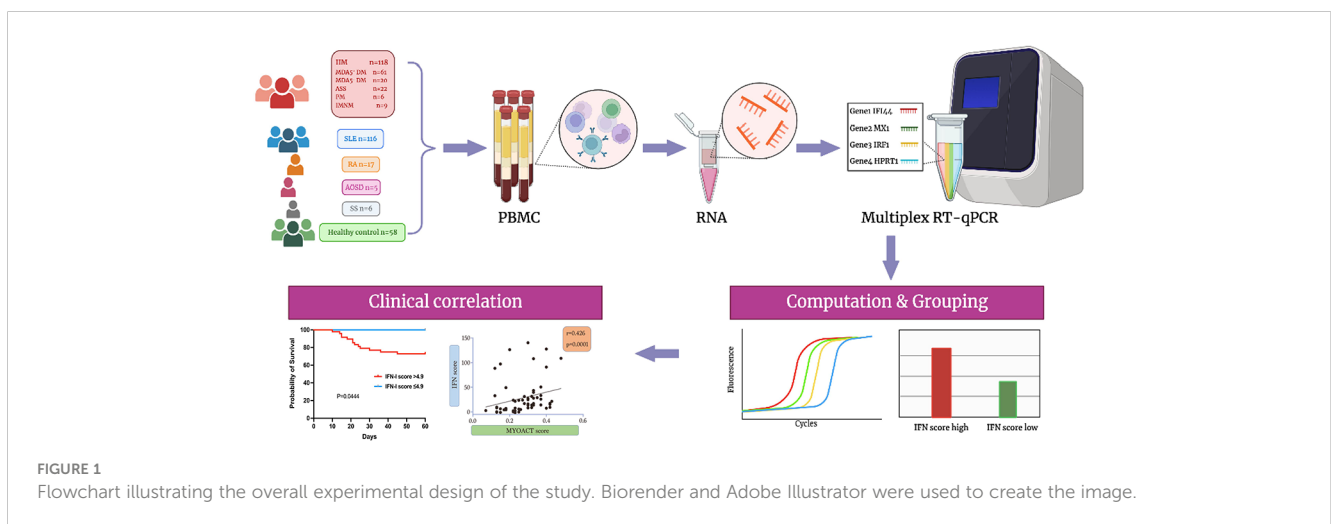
IIM n=118
MDA5+ DM n=61
MDA5- DM n=20
ASS n=22
PM n=6
IMNM n=9

SLE n=116

RA n=17

AOSD n=5

SS n=6

Healthy control n=58

PBMC

RNA

Gene1 IFI44
Gene2 MX1
Gene3 IRF1
Gene4 HPRT1

Multiplex RT-qPCR

Clinical correlation

Computation & Grouping

Probability of Survival
100
80
60
40
20
0
0 10 20 30 40 50 60
Days
IFN-I score >4.9
IFN-I score ≤4.9
P=0.0444

IFN score
150
100
50
0
0.0 0.2 0.4 0.6
MYOACT score
r=0.426
p=0.0001

Fluorescence
Cycles

IFN score high
IFN score low

FIGURE 1
Flowchart illustrating the overall experimental design of the study. Biorender and Adobe Illustrator were used to create the image.